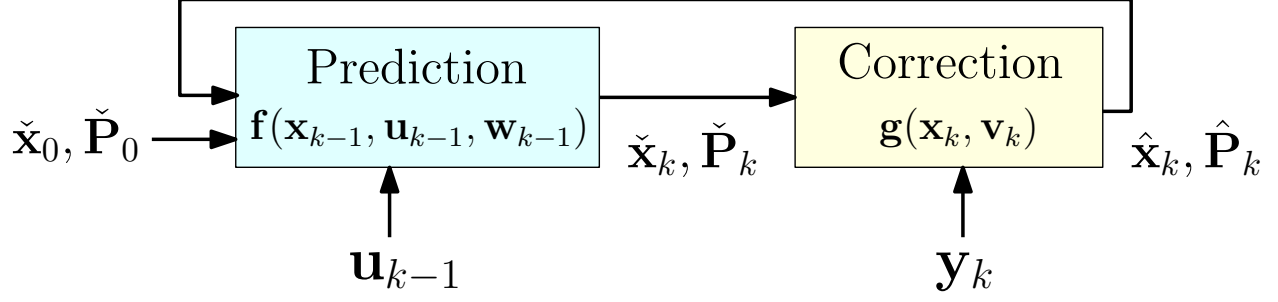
$\check{\mathbf{x}}_0, \check{\mathbf{P}}_0$

Prediction
$\mathbf{f}(\mathbf{x}_{k-1}, \mathbf{u}_{k-1}, \mathbf{w}_{k-1})$

$\mathbf{u}_{k-1}$

$\check{\mathbf{x}}_k, \check{\mathbf{P}}_k$

Correction
$\mathbf{g}(\mathbf{x}_k, \mathbf{v}_k)$

$\mathbf{y}_k$

$\hat{\mathbf{x}}_k, \hat{\mathbf{P}}_k$